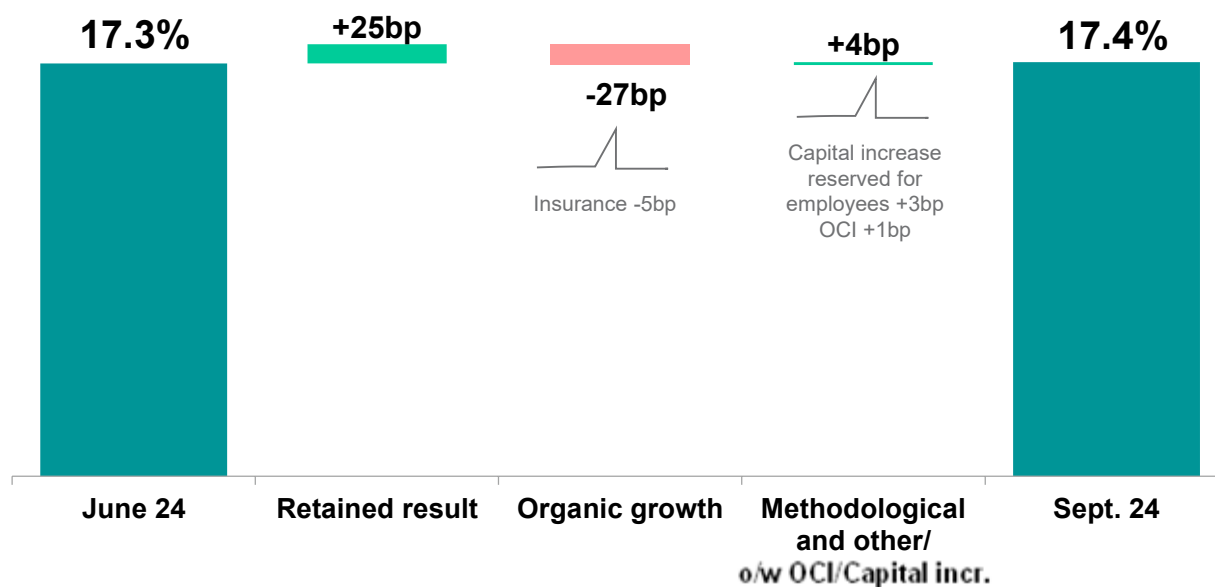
17.3%

+25bp

-27bp

Insurance -5bp

+4bp

Capital increase reserved for employees +3bp OCI +1bp

17.4%

June 24

Retained result

Organic growth

Methodological and other/ o/w OCI/Capital incr.

Sept. 24